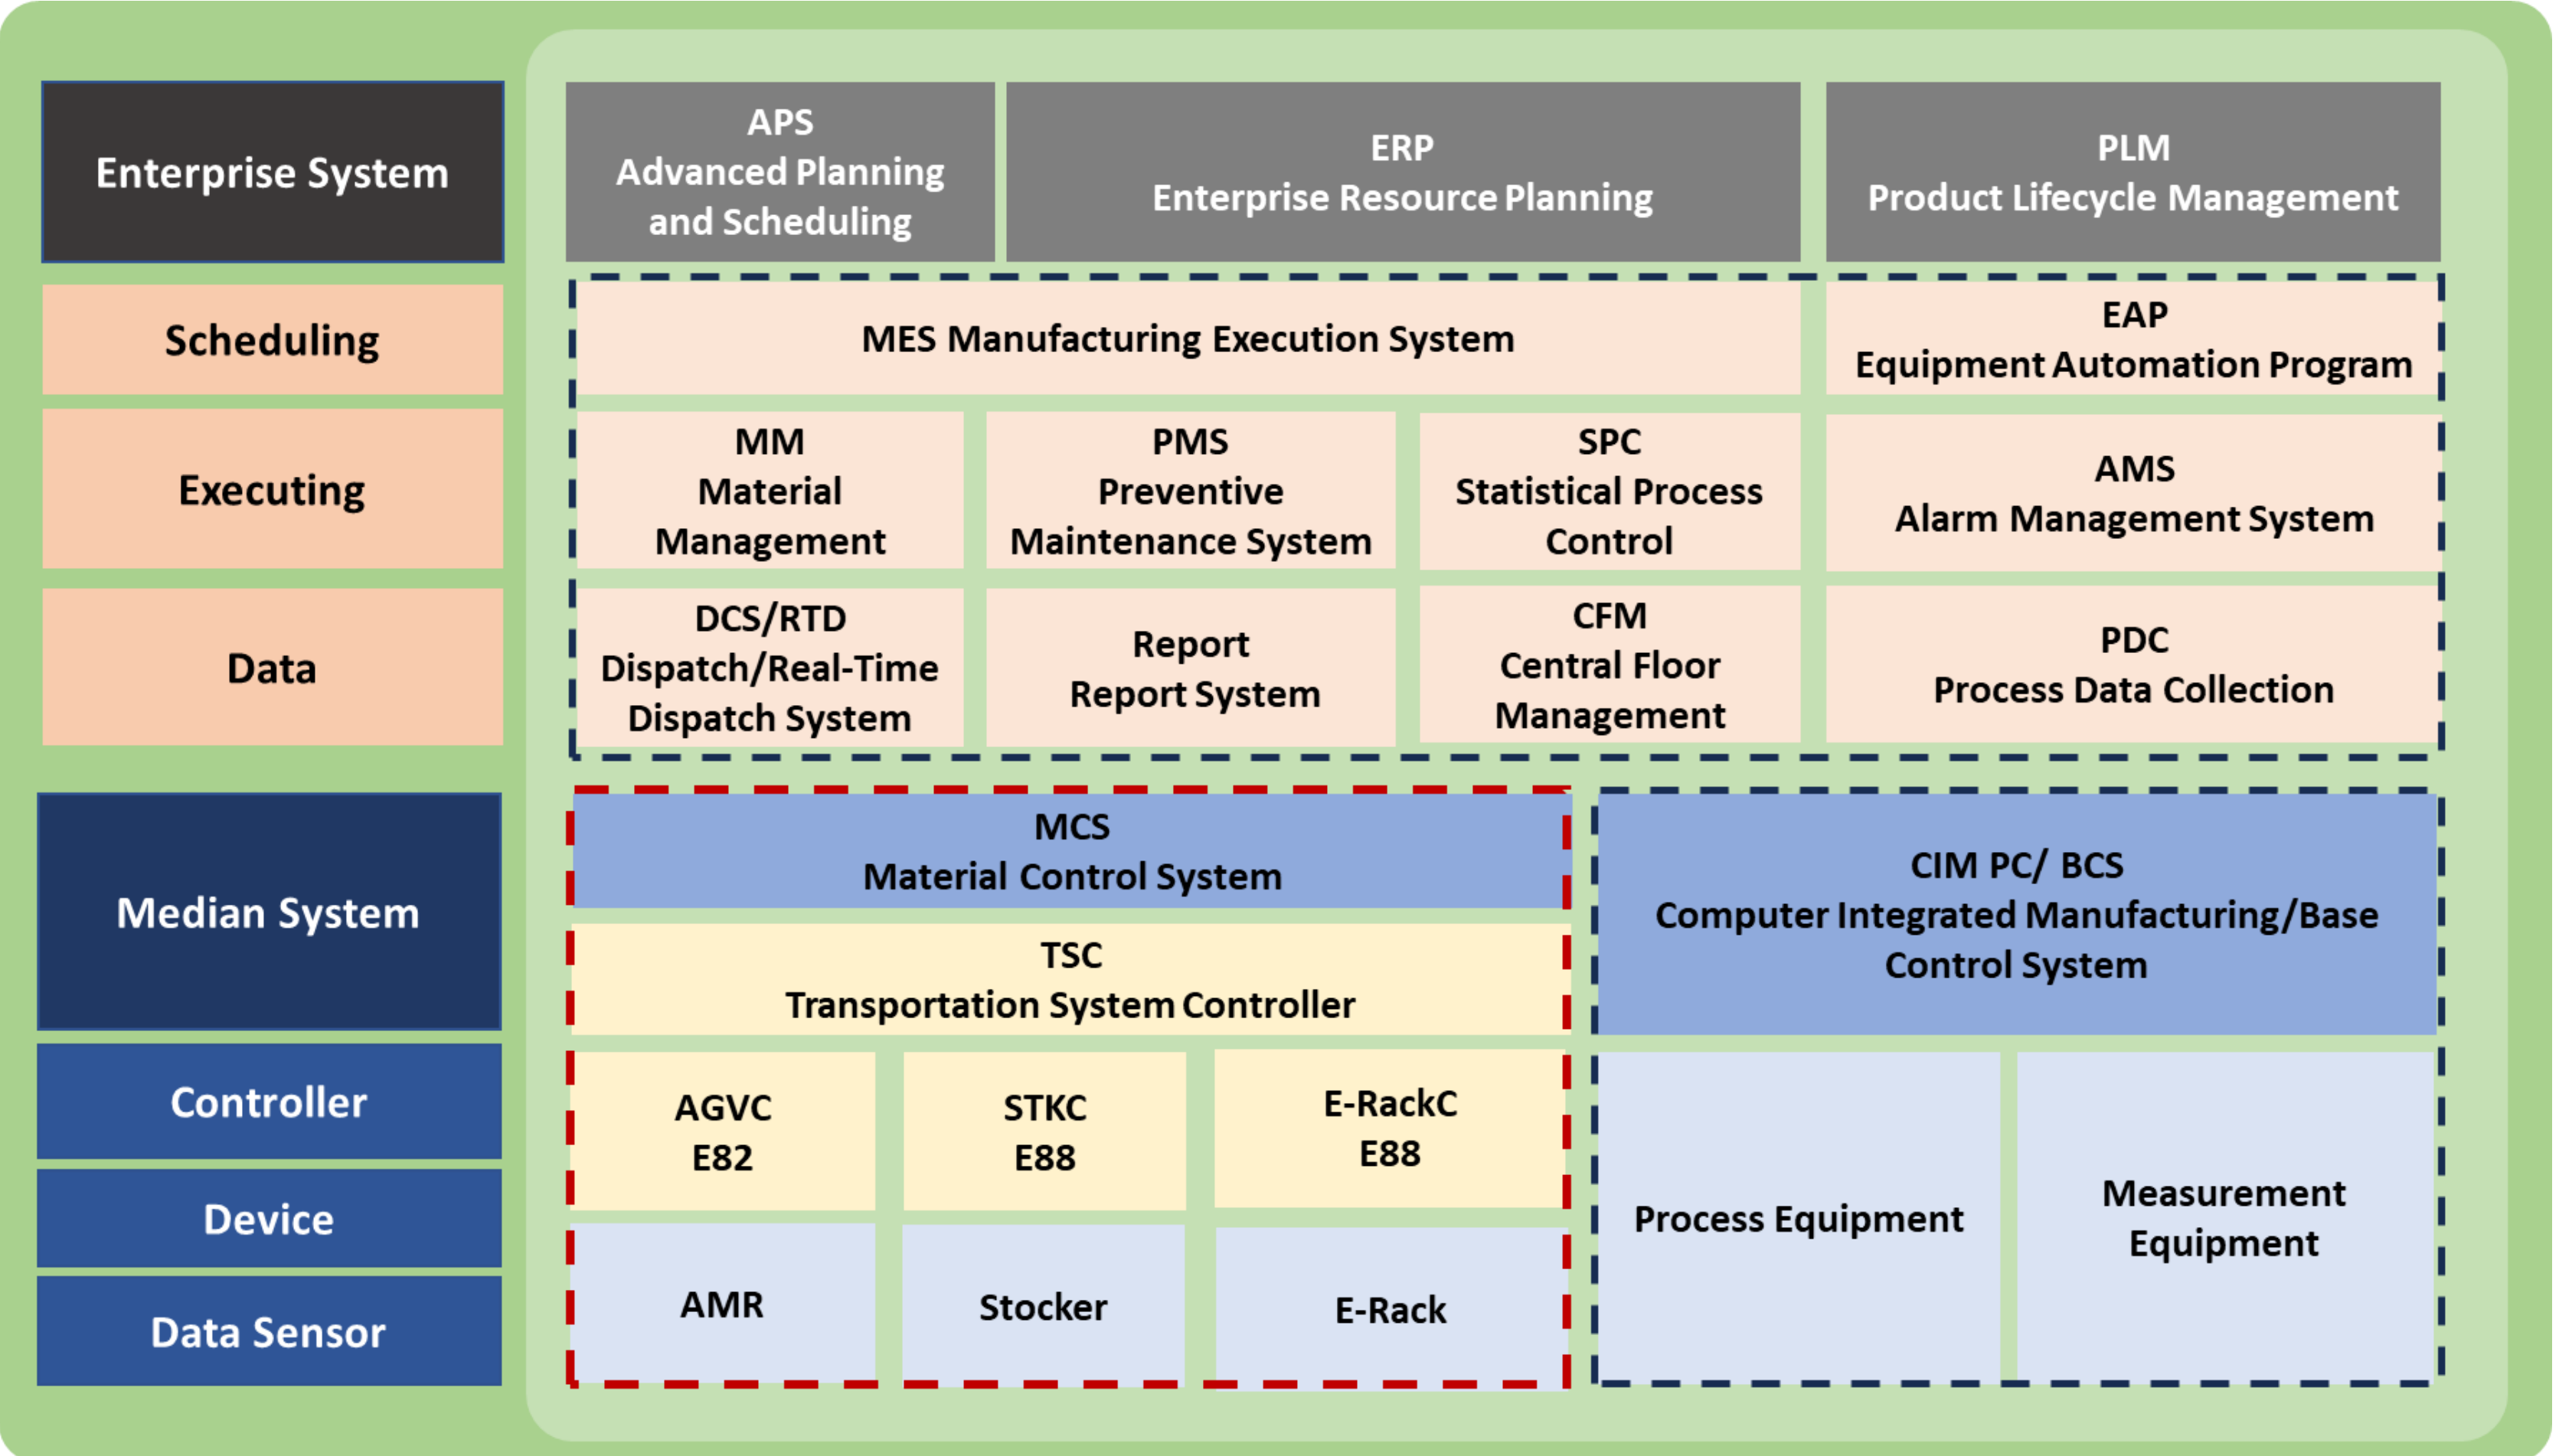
Enterprise System

Scheduling

Executing

Data

Median System

Controller

Device

Data Sensor

APS
Advanced Planning and Scheduling

ERP
Enterprise Resource Planning

PLM
Product Lifecycle Management

MES Manufacturing Execution System

EAP
Equipment Automation Program

MM
Material Management

PMS
Preventive Maintenance System

SPC
Statistical Process Control

AMS
Alarm Management System

DCS/RTD
Dispatch/Real-Time Dispatch System

Report
Report System

CFM
Central Floor Management

PDC
Process Data Collection

MCS
Material Control System

TSC
Transportation System Controller

AGVC
E82

STKC
E88

E-RackC
E88

AMR

Stocker

E-Rack

CIM PC/ BCS
Computer Integrated Manufacturing/Base Control System

Process Equipment

Measurement Equipment